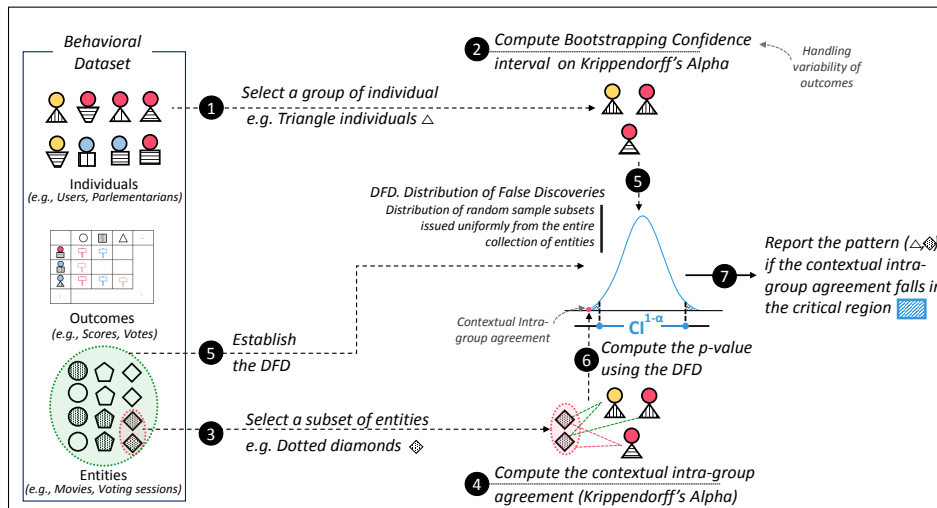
Behavioral Dataset

Individuals
(e.g., Users, Parlementarians)

Outcomes
(e.g., Scores, Votes)

Entities
(e.g., Movies, Voting sessions)

1 Select a group of individual
e.g. Triangle individuals △

2 Compute Bootstrapping Confidence interval on Krippendorff's Alpha

Handling variability of outcomes

5

DFD. Distribution of False Discoveries
Distribution of random sample subsets issued uniformly from the entire collection of entities

Report the pattern (△,◈) if the contextual intra-group agreement falls in the critical region

7

Contextual Intra-group agreement

CI$^{1-\alpha}$

5 Establish the DFD

6 Compute the p-value using the DFD

3 Select a subset of entities
e.g. Dotted diamonds ◈

4 Compute the contextual intra-group agreement (Krippendorff's Alpha)